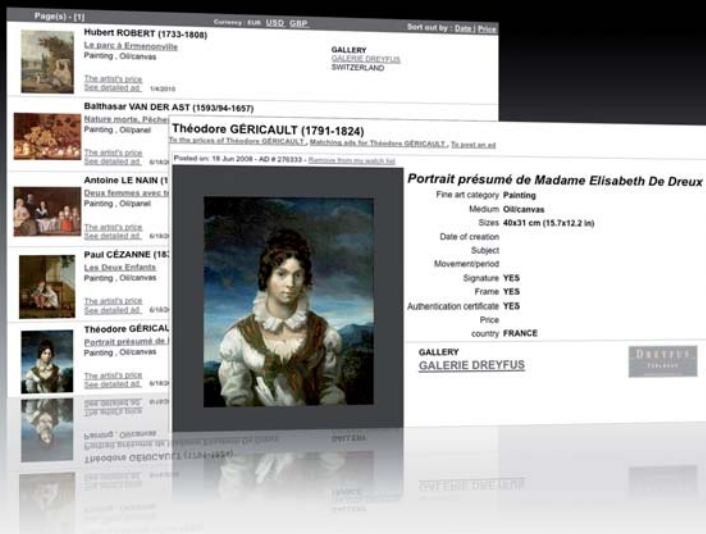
Page(s) - [1]

Currency : EUR USD GBP

Sort out by : Date | Price

Hubert ROBERT (1733-1808)
Le parc à Ermenonville
Painting , Oil/canvas
The artist's price
See detailed ad 1/4/2010

GALLERY
GALERIE DREYFUS
SWITZERLAND

Balthasar VAN DER AST (1593/94-1657)
Nature morte, Pêche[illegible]
Painting , Oil/panel
The artist's price
See detailed ad 6/16/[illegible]

Antoine LE NAIN (1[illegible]
Deux femmes avec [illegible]
Painting , Oil/canvas
The artist's price
See detailed ad 6/16/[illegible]

Paul CÉZANNE (18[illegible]
Les Deux Enfants
Painting , Oil/canvas
The artist's price
See detailed ad 6/16/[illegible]

Théodore GÉRICAU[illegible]
Portrait présumé de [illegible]
Painting , Oil/canvas
The artist's price
See detailed ad 6/16/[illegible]

Théodore GÉRICAULT (1791-1824)
To the prices of Théodore GÉRICAULT , Matching ads for Théodore GÉRICAULT , To post an ad

Posted on: 18 Jun 2008 - AD # 276333 - Remove from my watch list

Portrait présumé de Madame Elisabeth De Dreux

Fine art category Painting
Medium Oil/canvas
Sizes 40x31 cm (15.7x12.2 in)
Date of creation
Subject
Movement/period
Signature YES
Frame YES
Authentication certificate YES
Price
country FRANCE

GALLERY
GALERIE DREYFUS

DREYFUS
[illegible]